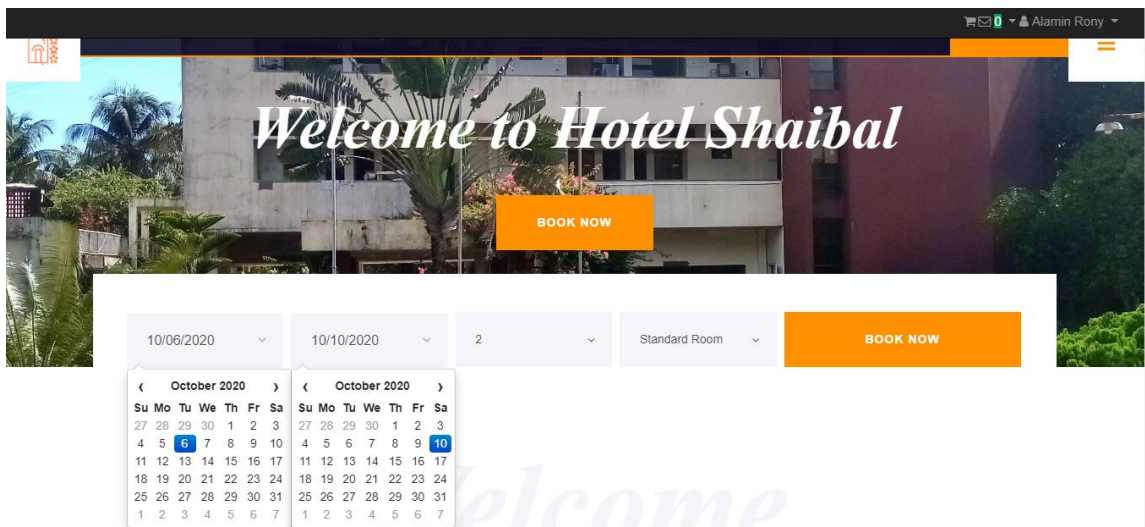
0 Alamin Rony

Welcome to Hotel Shaibal

BOOK NOW

10/06/2020
10/10/2020
2
Standard Room
BOOK NOW

‹ October 2020 ›

| Su | Mo | Tu | We | Th | Fr | Sa |
|---|---|---|---|---|---|---|
| 27 | 28 | 29 | 30 | 1 | 2 | 3 |
| 4 | 5 | 6 | 7 | 8 | 9 | 10 |
| 11 | 12 | 13 | 14 | 15 | 16 | 17 |
| 18 | 19 | 20 | 21 | 22 | 23 | 24 |
| 25 | 26 | 27 | 28 | 29 | 30 | 31 |
| 1 | 2 | 3 | 4 | 5 | 6 | 7 |

‹ October 2020 ›

| Su | Mo | Tu | We | Th | Fr | Sa |
|---|---|---|---|---|---|---|
| 27 | 28 | 29 | 30 | 1 | 2 | 3 |
| 4 | 5 | 6 | 7 | 8 | 9 | 10 |
| 11 | 12 | 13 | 14 | 15 | 16 | 17 |
| 18 | 19 | 20 | 21 | 22 | 23 | 24 |
| 25 | 26 | 27 | 28 | 29 | 30 | 31 |
| 1 | 2 | 3 | 4 | 5 | 6 | 7 |

Welcome